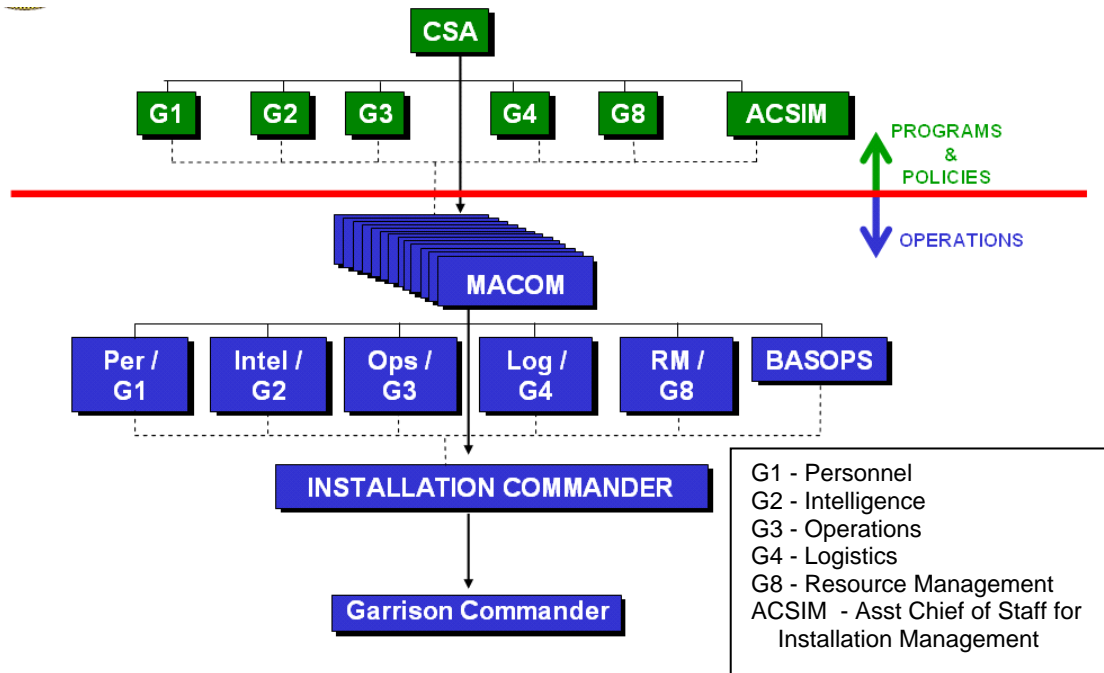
CSA

G1
G2
G3
G4
G8
ACSIM

PROGRAMS & POLICIES

OPERATIONS

MACOM

Per / G1
Intel / G2
Ops / G3
Log / G4
RM / G8
BASOPS

INSTALLATION COMMANDER

Garrison Commander

G1 - Personnel
G2 - Intelligence
G3 - Operations
G4 - Logistics
G8 - Resource Management
ACSIM - Asst Chief of Staff for Installation Management